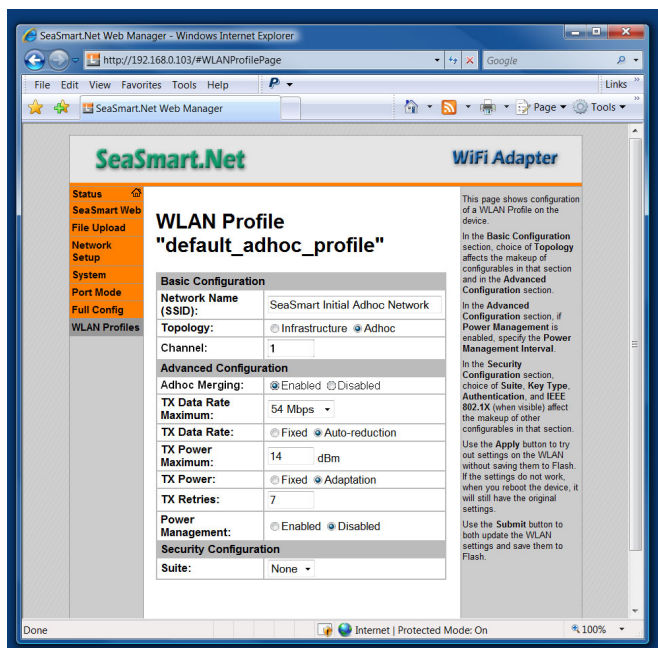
SeaSmart.Net Web Manager - Windows Internet Explorer

http://192.168.0.103/#WLANProfilePage

Google

File Edit View Favorites Tools Help

Links

SeaSmart.Net Web Manager

Page ▾ Tools ▾

SeaSmart.Net

WiFi Adapter

Status
SeaSmart Web
File Upload
Network Setup
System
Port Mode
Full Config
WLAN Profiles

WLAN Profile "default_adhoc_profile"

| Basic Configuration | |
|---|---|
| Network Name (SSID): | SeaSmart Initial Adhoc Network |
| Topology: | Infrastructure Adhoc |
| Channel: | 1 |
| **Advanced Configuration** | |
| Adhoc Merging: | Enabled Disabled |
| TX Data Rate Maximum: | 54 Mbps |
| TX Data Rate: | Fixed Auto-reduction |
| TX Power Maximum: | 14 dBm |
| TX Power: | Fixed Adaptation |
| TX Retries: | 7 |
| Power Management: | Enabled Disabled |
| **Security Configuration** | |
| Suite: | None |

This page shows configuration of a WLAN Profile on the device.

In the Basic Configuration section, choice of Topology affects the makeup of configurables in that section and in the Advanced Configuration section.

In the Advanced Configuration section, if Power Management is enabled, specify the Power Management Interval.

In the Security Configuration section, choice of Suite, Key Type, Authentication, and IEEE 802.1X (when visible) affect the makeup of other configurables in that section.

Use the Apply button to try out settings on the WLAN without saving them to Flash. If the settings do not work, when you reboot the device, it will still have the original settings.

Use the Submit button to both update the WLAN settings and save them to Flash.

Done

Internet | Protected Mode: On

100%